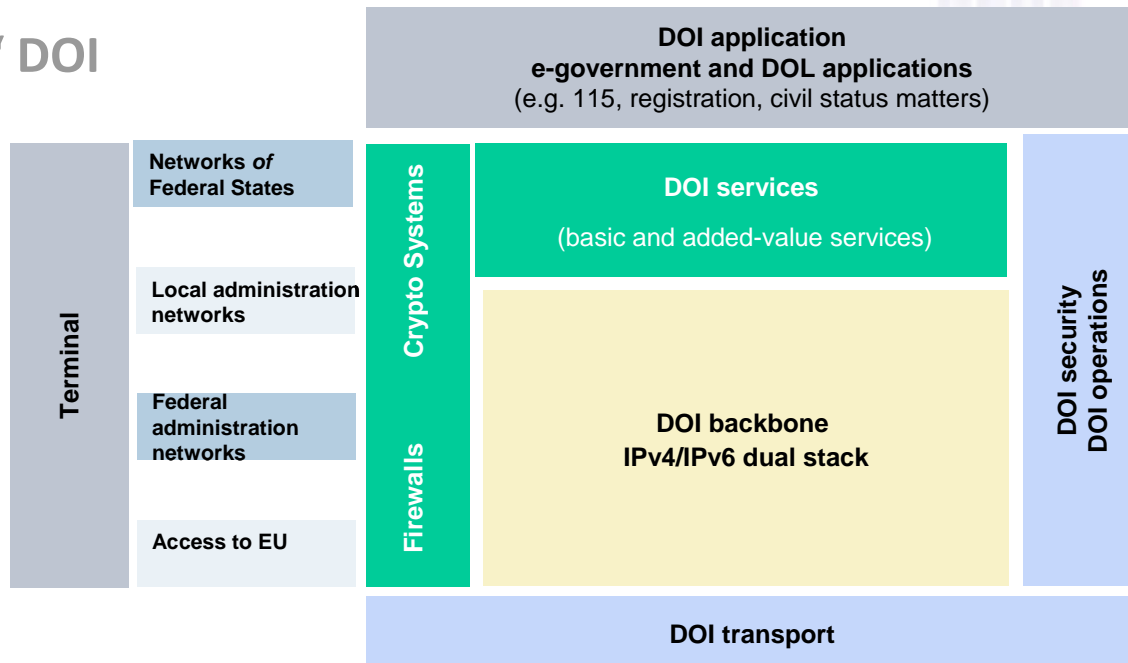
DOI

DOI application
e-government and DOL applications
(e.g. 115, registration, civil status matters)

Terminal

Networks *of* Federal States

Local administration networks

Federal administration networks

Access to EU

Crypto Systems

Firewalls

DOI services

(basic and added-value services)

DOI backbone
IPv4/IPv6 dual stack

DOI security
DOI operations

DOI transport